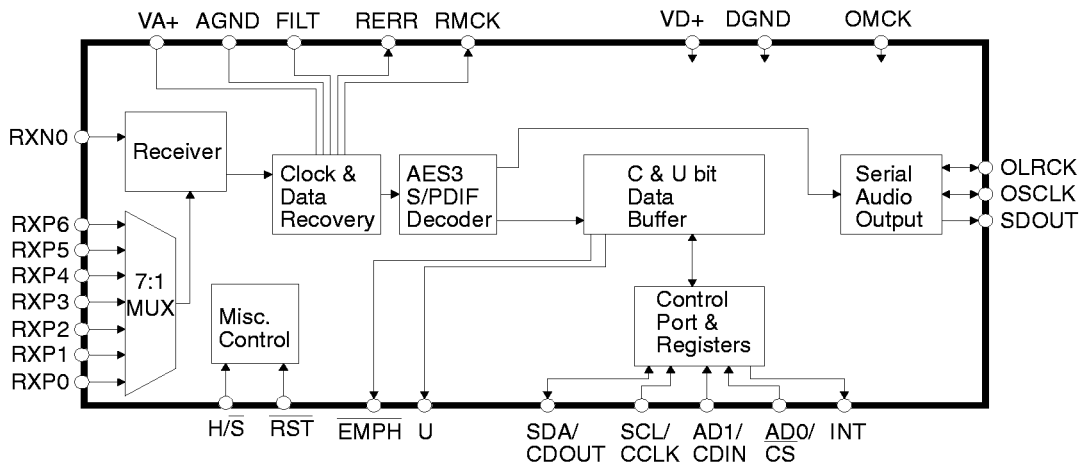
VA+ AGND FILT RERR RMCK VD+ DGND OMCK

RXN0

Receiver

Clock & Data Recovery

AES3 S/PDIF Decoder

C & U bit Data Buffer

Serial Audio Output

OLRCK
OSCLK
SDOUT

RXP6
RXP5
RXP4
RXP3
RXP2
RXP1
RXP0

7:1 MUX

Misc. Control

Control Port & Registers

H/$\overline{S}$ $\overline{RST}$ $\overline{EMPH}$ U SDA/ CDOUT SCL/ CCLK AD1/ CDIN AD0/ $\overline{CS}$ INT